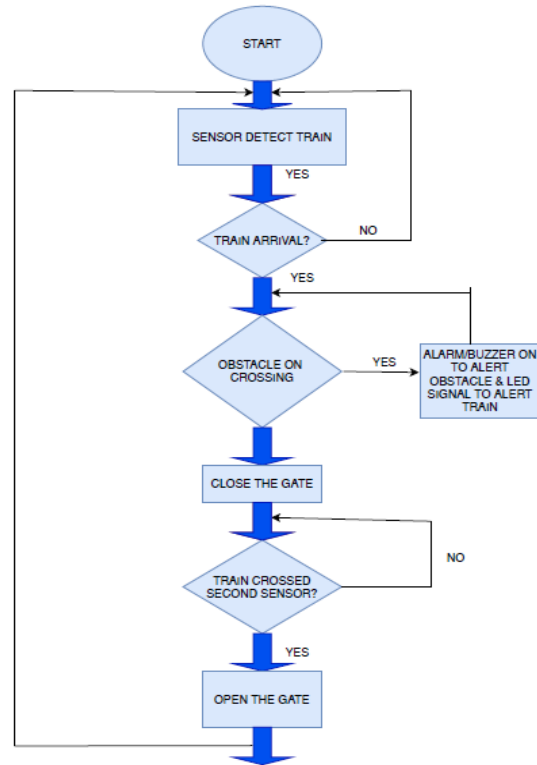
START

SENSOR DETECT TRAIN

YES

TRAIN ARRIVAL?

NO

YES

OBSTACLE ON CROSSING

YES

ALARM/BUZZER ON TO ALERT OBSTACLE & LED SIGNAL TO ALERT TRAIN

CLOSE THE GATE

NO

TRAIN CROSSED SECOND SENSOR?

YES

OPEN THE GATE